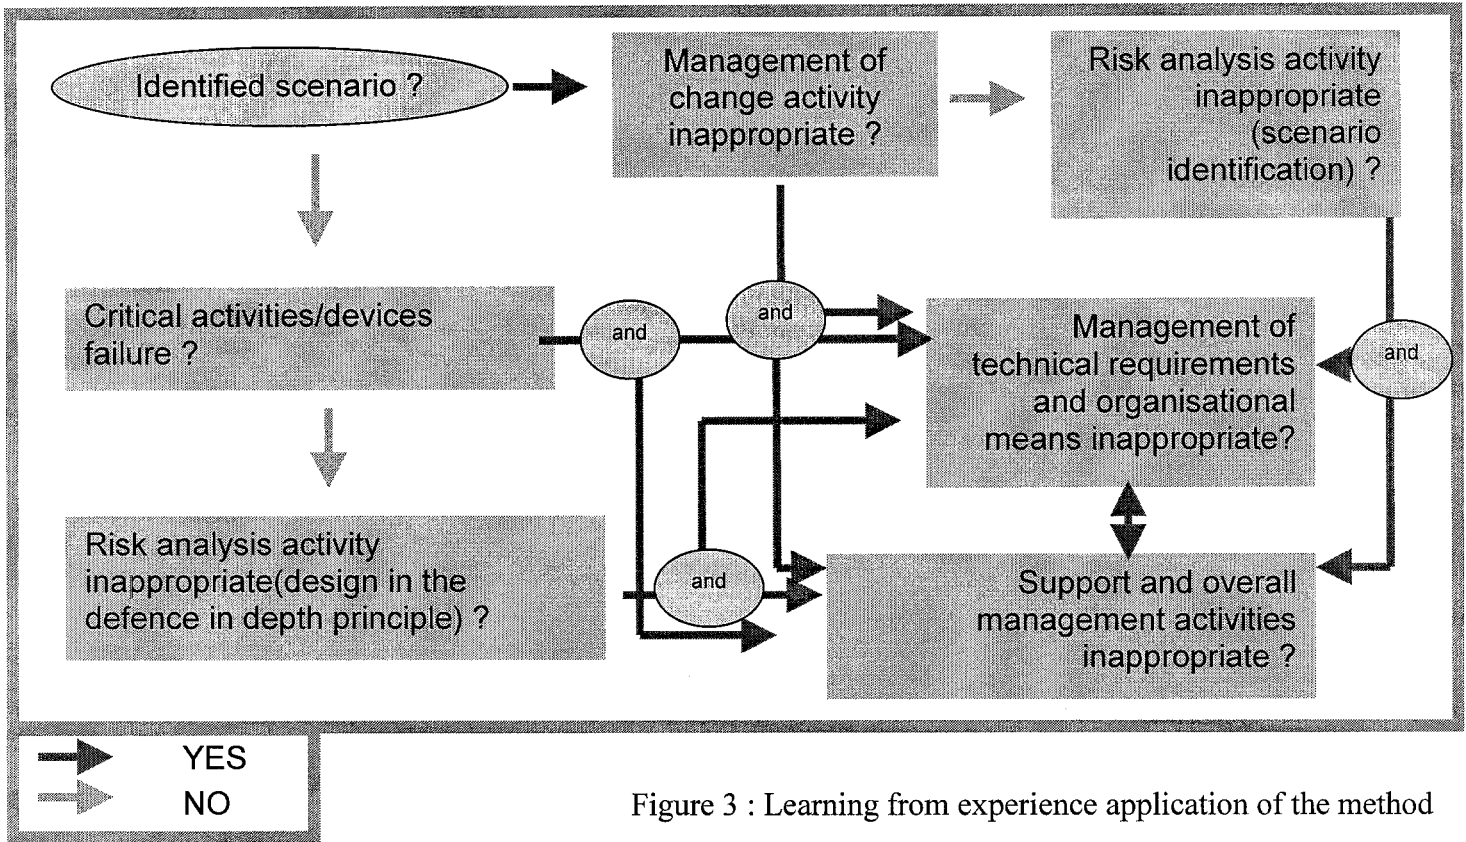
Identified scenario ?

Management of change activity inappropriate ?

Risk analysis activity inappropriate (scenario identification) ?

Critical activities/devices failure ?

and

and

Management of technical requirements and organisational means inappropriate?

and

Risk analysis activity inappropriate(design in the defence in depth principle) ?

and

Support and overall management activities inappropriate ?

YES
NO

Figure 3 : Learning from experience application of the method